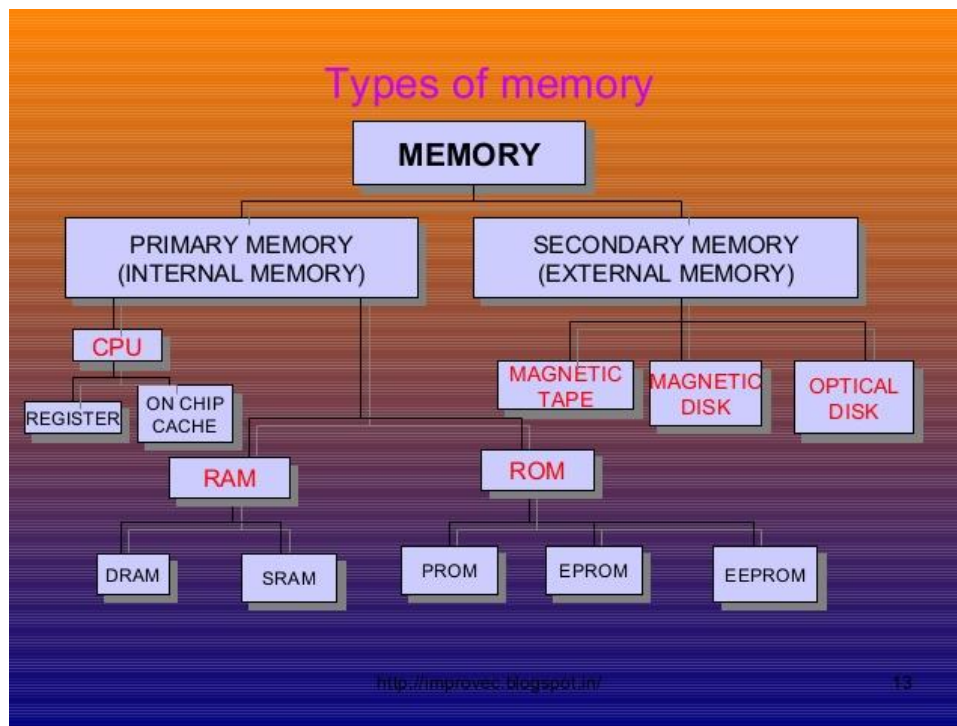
Types of memory

MEMORY

PRIMARY MEMORY
(INTERNAL MEMORY)

SECONDARY MEMORY
(EXTERNAL MEMORY)

CPU

REGISTER

ON CHIP
CACHE

MAGNETIC
TAPE

MAGNETIC
DISK

OPTICAL
DISK

RAM

ROM

DRAM

SRAM

PROM

EPROM

EEPROM

http://improvec.blogspot.in/

13